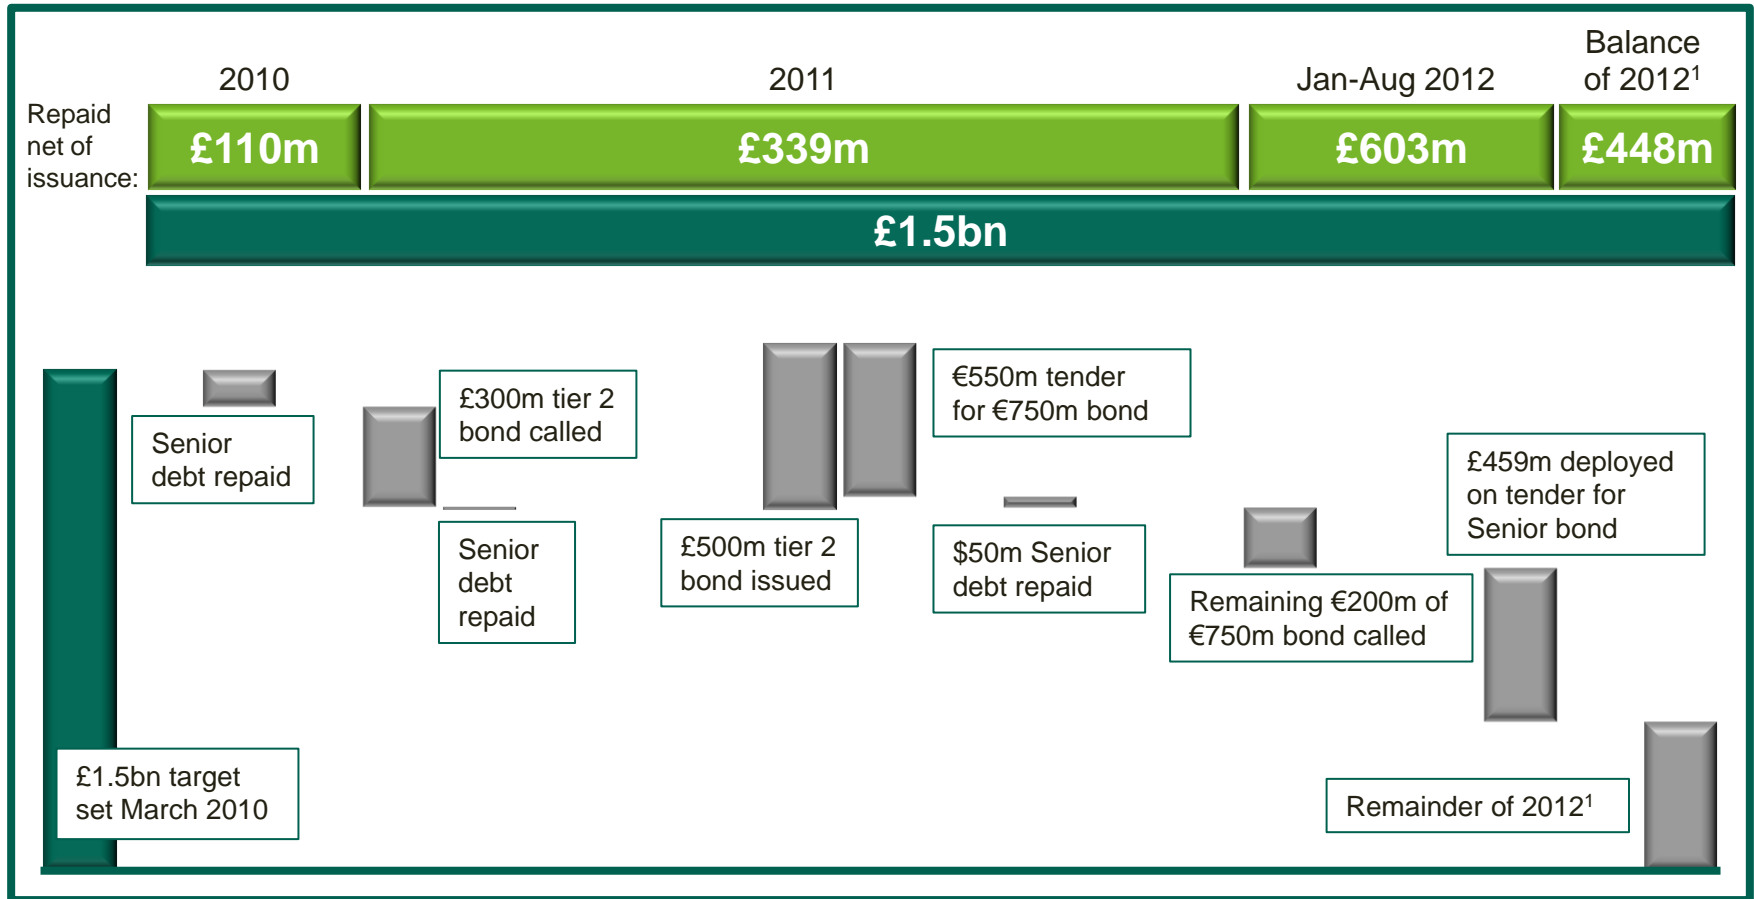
Repaid net of issuance:

| 2010 | 2011 | Jan-Aug 2012 | Balance of 2012$^1$ |
|---|---|---|---|
| £110m | £339m | £603m | £448m |

£1.5bn

£1.5bn target set March 2010

Senior debt repaid

£300m tier 2 bond called

Senior debt repaid

£500m tier 2 bond issued

€550m tender for €750m bond

$50m Senior debt repaid

Remaining €200m of €750m bond called

£459m deployed on tender for Senior bond

Remainder of 2012$^1$